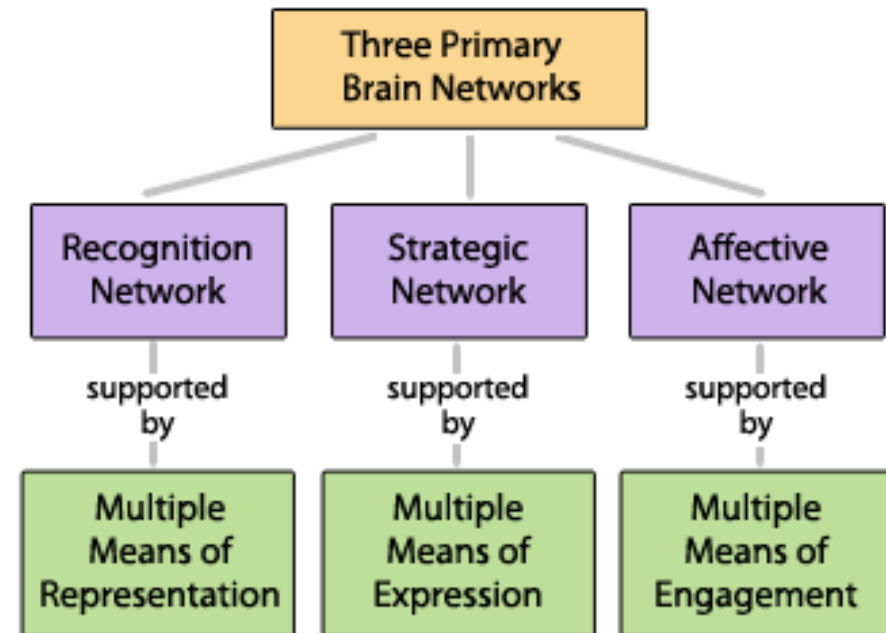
Three Primary Brain Networks

Recognition Network

supported by

Multiple Means of Representation

Strategic Network

supported by

Multiple Means of Expression

Affective Network

supported by

Multiple Means of Engagement